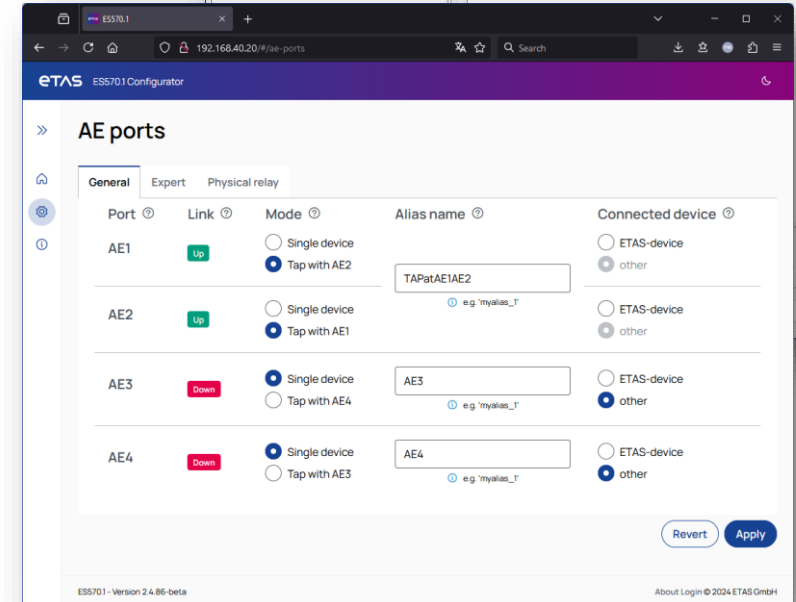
ES570.1
192.168.40.20/#/ae-ports
Search

ETAS ES570.1 Configurator

AE ports

General Expert Physical relay

| Port | Link | Mode | Alias name | Connected device |
|---|---|---|---|---|
| AE1 | Up | Single device / Tap with AE2 | TAPatAE1AE2 e.g. 'myalias_1' | ETAS-device / other |
| AE2 | Up | Single device / Tap with AE1 | | ETAS-device / other |
| AE3 | Down | Single device / Tap with AE4 | AE3 e.g. 'myalias_1' | ETAS-device / other |
| AE4 | Down | Single device / Tap with AE3 | AE4 e.g. 'myalias_1' | ETAS-device / other |

Revert Apply

ES570.1 - Version 2.4.86-beta
About Login © 2024 ETAS GmbH